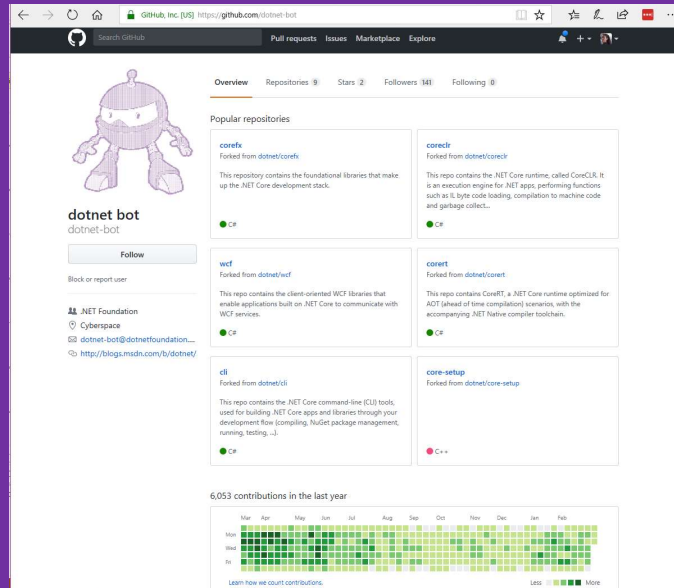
GitHub, Inc. [US] https://github.com/dotnet-bot

Search GitHub

Pull requests Issues Marketplace Explore

Overview Repositories 9 Stars 2 Followers 141 Following 0

dotnet bot
dotnet-bot

Follow

Block or report user

.NET Foundation
Cyberspace
dotnet-bot@dotnetfoundation....
http://blogs.msdn.com/b/dotnet/

Popular repositories

corefx
Forked from dotnet/corefx
This repository contains the foundational libraries that make up the .NET Core development stack.
C#

coreclr
Forked from dotnet/coreclr
This repo contains the .NET Core runtime, called CoreCLR. It is an execution engine for .NET apps, performing functions such as IL byte code loading, compilation to machine code and garbage collect...
C#

wcf
Forked from dotnet/wcf
This repo contains the client-oriented WCF libraries that enable applications built on .NET Core to communicate with WCF services.
C#

corert
Forked from dotnet/corert
This repo contains CoreRT, a .NET Core runtime optimized for AOT (ahead of time compilation) scenarios, with the accompanying .NET Native compiler toolchain.
C#

cli
Forked from dotnet/cli
This repo contains the .NET Core command-line (CLI) tools, used for building .NET Core apps and libraries through your development flow (compiling, NuGet package management, running, testing, ...).
C#

core-setup
Forked from dotnet/core-setup
C++

6,053 contributions in the last year

Mar Apr May Jun Jul Aug Sep Oct Nov Dec Jan Feb
Mon
Wed
Fri

Learn how we count contributions.
Less More